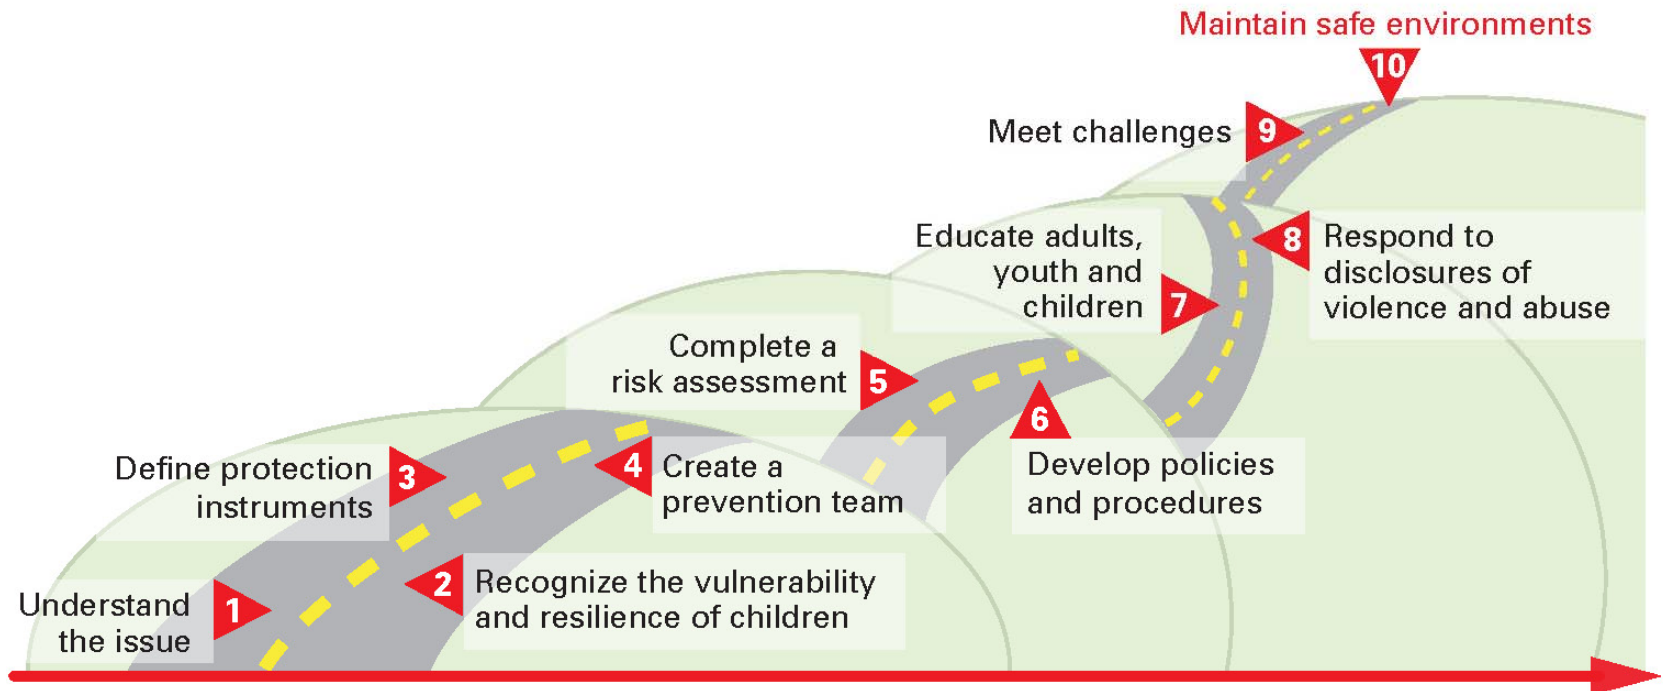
Maintain safe environments
10
Meet challenges
9
Educate adults, youth and children
7
8
Respond to disclosures of violence and abuse
Complete a risk assessment
5
6
Define protection instruments
3
4
Create a prevention team
Develop policies and procedures
Understand the issue
1
2
Recognize the vulnerability and resilience of children